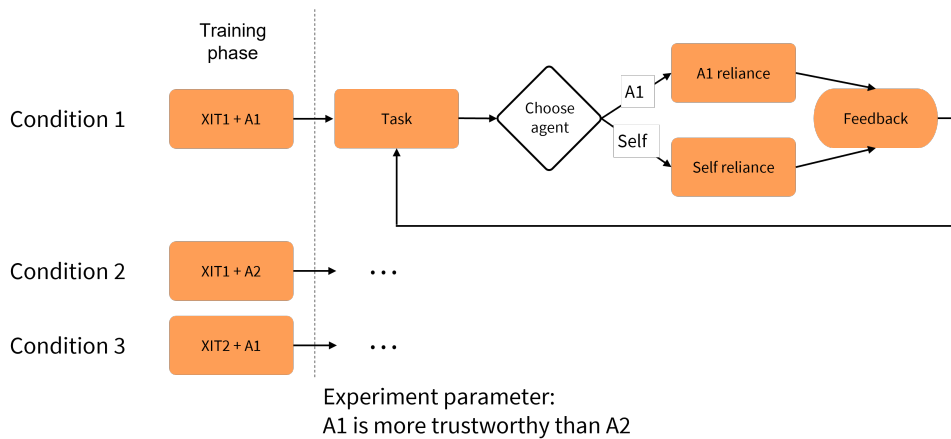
Training phase

Condition 1

XIT1 + A1

Task

Choose agent

A1

A1 reliance

Self

Self reliance

Feedback

Condition 2

XIT1 + A2

...

Condition 3

XIT2 + A1

...

Experiment parameter:
A1 is more trustworthy than A2